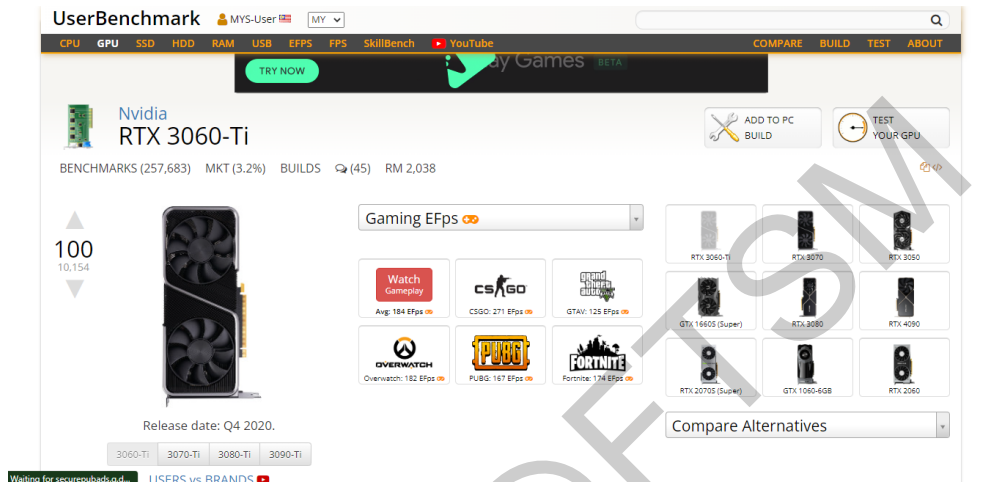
UserBenchmark MYS-User MY

CPU GPU SSD HDD RAM USB EFPS FPS SkillBench YouTube COMPARE BUILD TEST ABOUT

TRY NOW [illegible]y Games BETA

Nvidia
RTX 3060-Ti

ADD TO PC BUILD

TEST YOUR GPU

BENCHMARKS (257,683) MKT (3.2%) BUILDS (45) RM 2,038

100
10,154

Release date: Q4 2020.

3060-Ti 3070-Ti 3080-Ti 3090-Ti

Gaming EFps

Watch Gameplay
Avg: 184 EFps

CS:GO
CSGO: 271 EFps

grand theft auto V
GTAV: 125 EFps

OVERWATCH
Overwatch: 182 EFps

PUBG
PUBG: 167 EFps

FORTNITE
Fortnite: 174 EFps

RTX 3060-Ti
RTX 3070
RTX 3050
GTX 1660S (Super)
RTX 3080
RTX 4090
RTX 2070S (Super)
GTX 1060-6GB
RTX 2060

Compare Alternatives

Waiting for securepubads.g.d...

USERS vs BRANDS

OFTSM